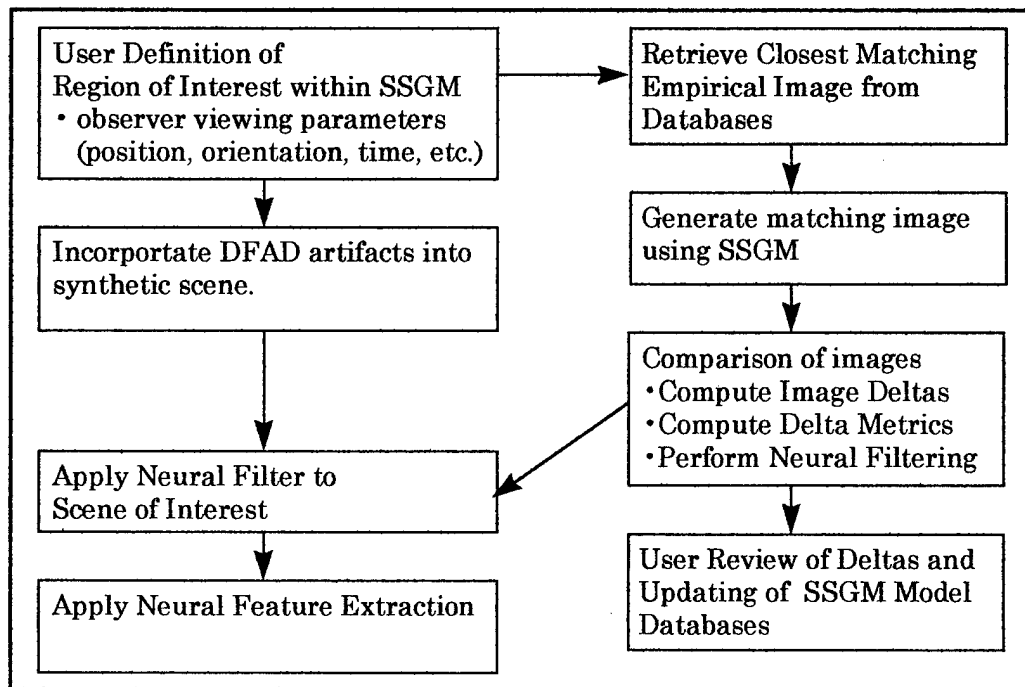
User Definition of Region of Interest within SSGM
• observer viewing parameters (position, orientation, time, etc.)

Retrieve Closest Matching Empirical Image from Databases

Generate matching image using SSGM

Incorportate DFAD artifacts into synthetic scene.

Comparison of images
•Compute Image Deltas
•Compute Delta Metrics
•Perform Neural Filtering

Apply Neural Filter to Scene of Interest

User Review of Deltas and Updating of SSGM Model Databases

Apply Neural Feature Extraction